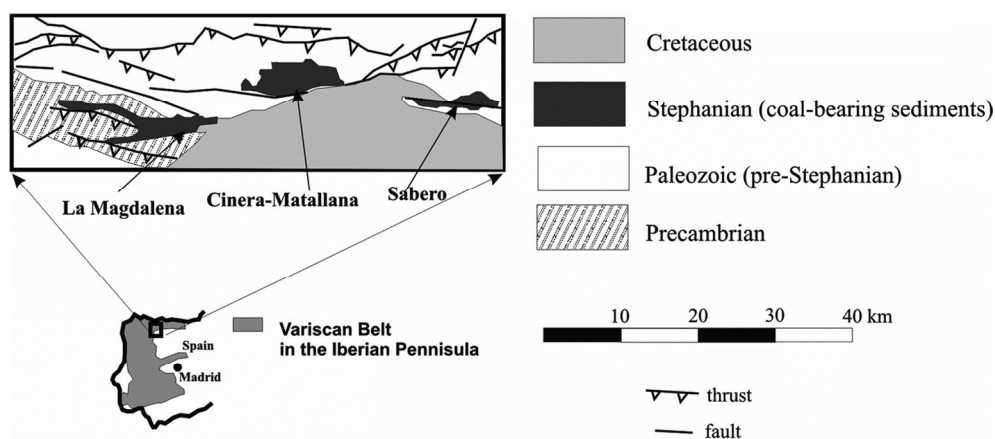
La Magdalena
Cinera-Matallana
Sabero

Cretaceous
Stephanian (coal-bearing sediments)
Paleozoic (pre-Stephanian)
Precambrian

Spain
Madrid
Variscan Belt
in the Iberian Pennisula

10 20 30 40 km

thrust
fault